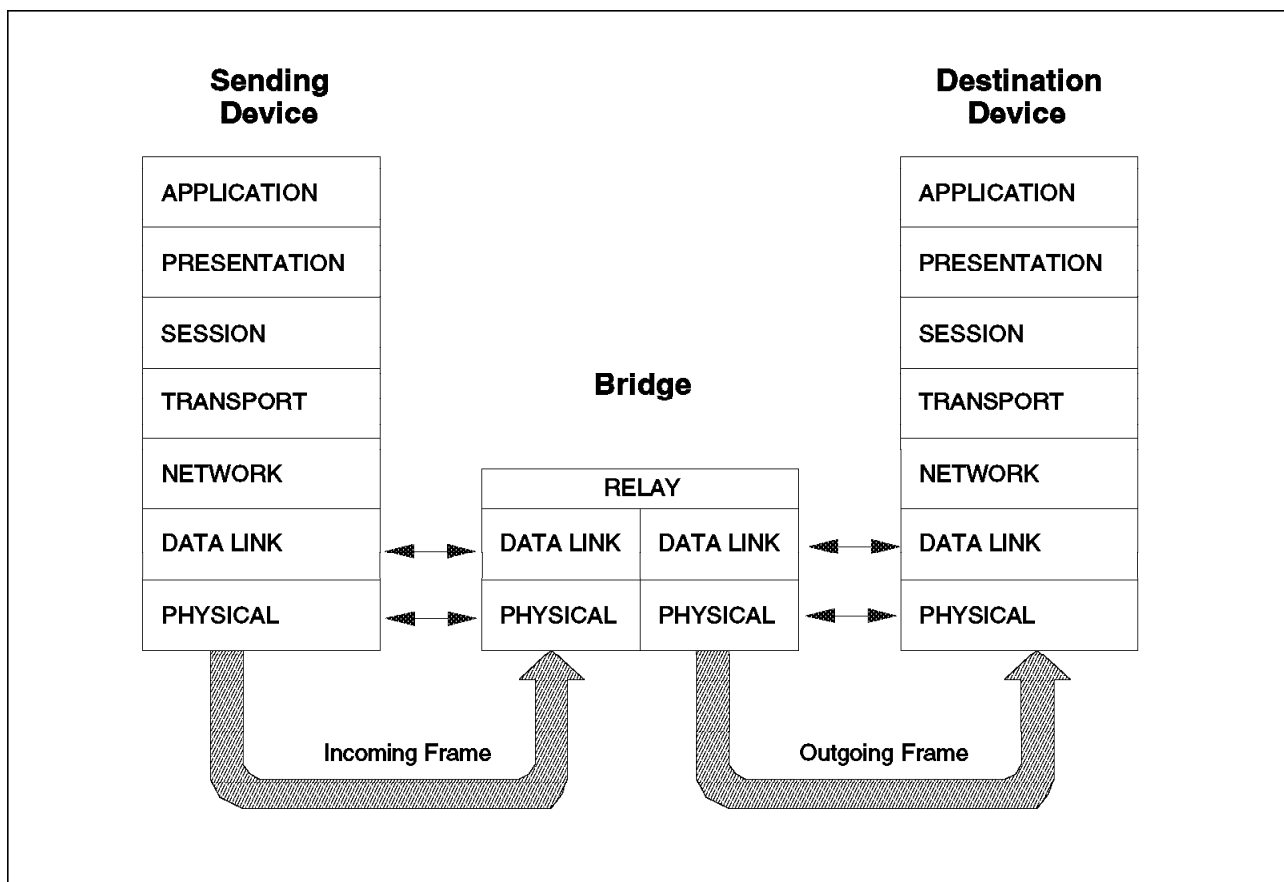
Sending Device

APPLICATION
PRESENTATION
SESSION
TRANSPORT
NETWORK
DATA LINK
PHYSICAL

Bridge

RELAY
DATA LINK
DATA LINK
PHYSICAL
PHYSICAL

Destination Device

APPLICATION
PRESENTATION
SESSION
TRANSPORT
NETWORK
DATA LINK
PHYSICAL

Incoming Frame

Outgoing Frame